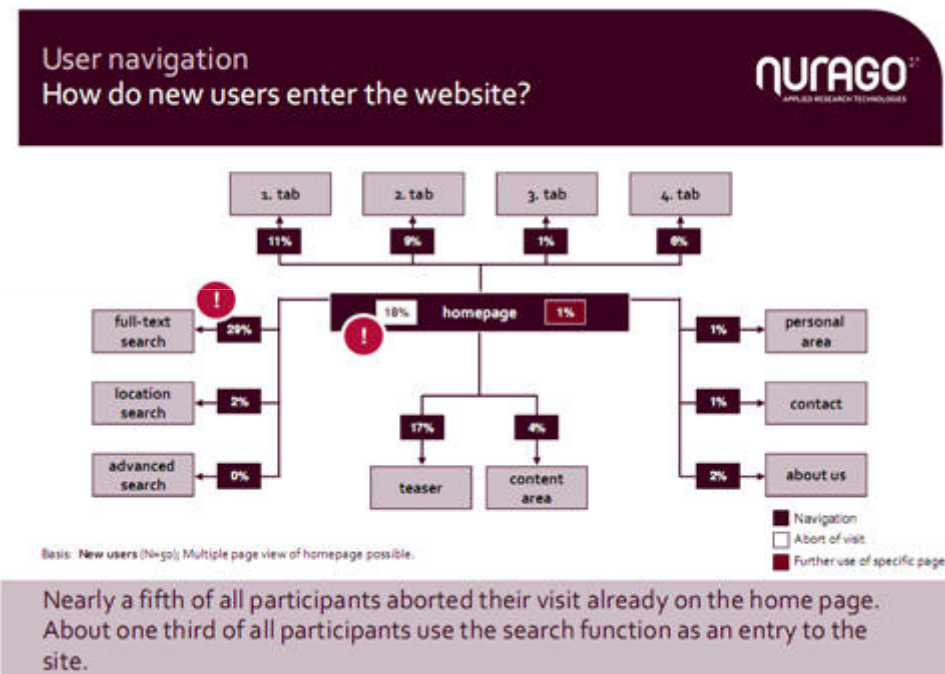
User navigation
How do new users enter the website?

nurago
APPLIED RESEARCH TECHNOLOGIES

1. tab
2. tab
3. tab
4. tab
11%
9%
1%
8%

!
full-text search
29%
18%
homepage
1%
!
1%
personal area

location search
2%
1%
contact

17%
4%

advanced search
0%
teaser
content area
2%
about us

Navigation
Abort of visit
Further use of specific page

Basis: New users (N=50); Multiple page view of homepage possible.

Nearly a fifth of all participants aborted their visit already on the home page. About one third of all participants use the search function as an entry to the site.